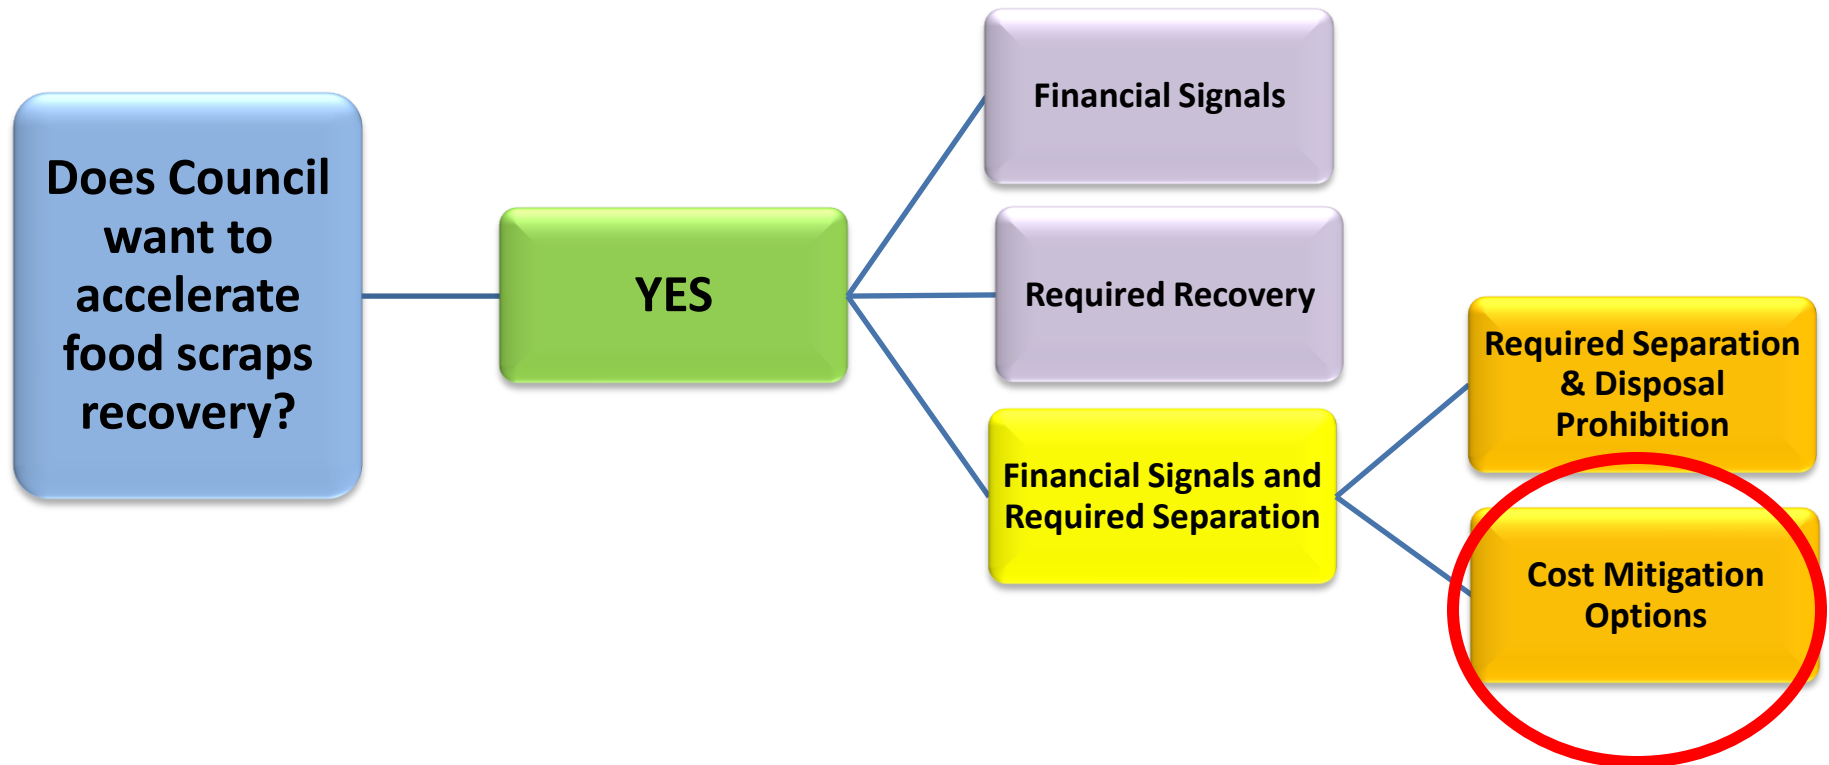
Does Council want to accelerate food scraps recovery?

YES

Financial Signals

Required Recovery

Financial Signals and Required Separation

Required Separation & Disposal Prohibition

Cost Mitigation Options